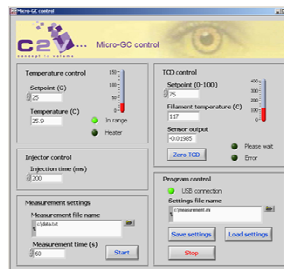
Micro-GC control

C2V concept to volume

Micro-GC control

Temperature control

Setpoint (C)

25

Temperature (C)

25.9

150
100
50
0

In range

Heater

Injector control

Injection time (ms)

200

Measurement settings

Measurement file name

c:\data.txt

Measurement time (s)

60

Start

TCD control

Setpoint (0-100)

75

Filament temperature (C)

117

Sensor output

-0.01985

Zero TCD

400
300
200
100
0

Please wait

Error

Program control

USB connection

Settings file name

c:\measurement.ini

Save settings

Load settings

Stop